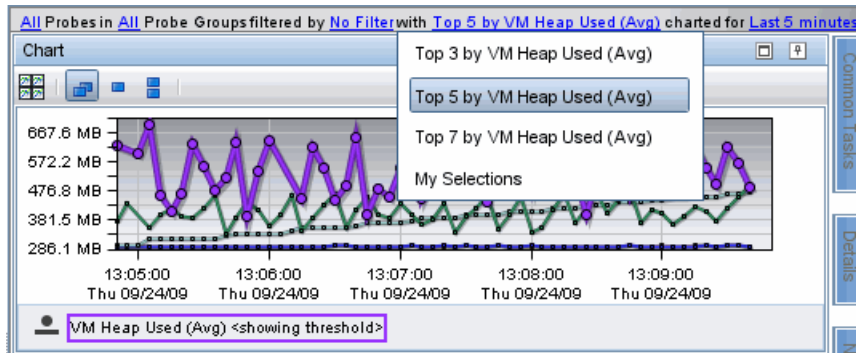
All Probes in All Probe Groups filtered by No Filter with Top 5 by VM Heap Used (Avg) charted for Last 5 minutes

Chart

Top 3 by VM Heap Used (Avg)

Top 5 by VM Heap Used (Avg)

Top 7 by VM Heap Used (Avg)

My Selections

667.6 MB
572.2 MB
476.8 MB
381.5 MB
286.1 MB

13:05:00 Thu 09/24/09
13:06:00 Thu 09/24/09
13:07:00 Thu 09/24/09
13:08:00 Thu 09/24/09
13:09:00 Thu 09/24/09

VM Heap Used (Avg) <showing threshold>

Common Tasks

Details